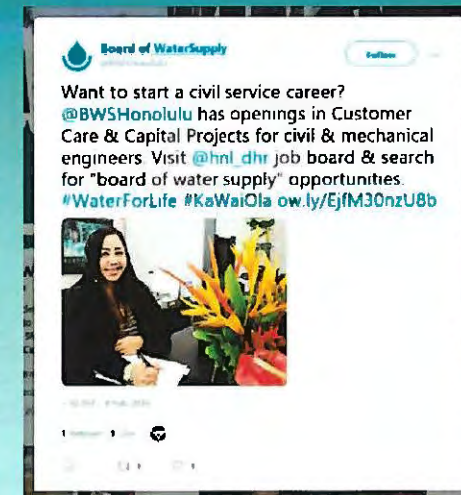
Board of WaterSupply
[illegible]

Follow

Want to start a civil service career? @BWSHonolulu has openings in Customer Care & Capital Projects for civil & mechanical engineers. Visit @hnl_dhr job board & search for "board of water supply" opportunities. #WaterForLife #KaWaiOla ow.ly/EjfM30nzU8b

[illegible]

1 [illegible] 1 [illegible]

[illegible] 1 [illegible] 1